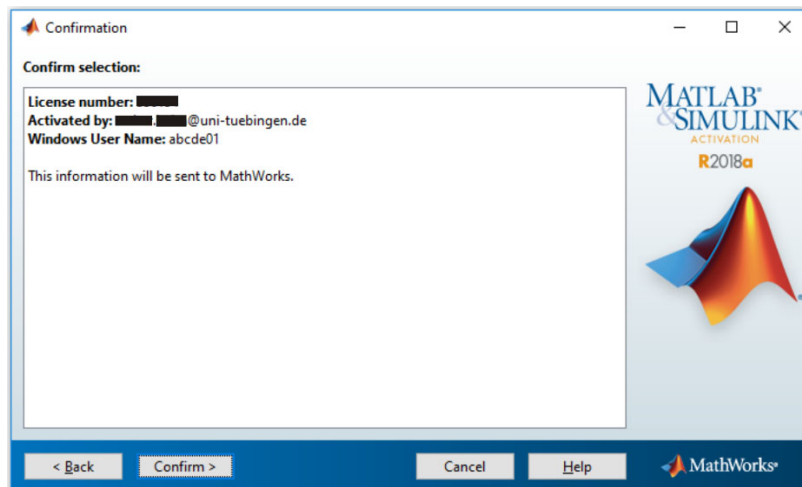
Confirmation

Confirm selection:

License number: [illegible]
Activated by: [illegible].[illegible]@uni-tuebingen.de
Windows User Name: abcde01

This information will be sent to MathWorks.

MATLAB®
&SIMULINK®
ACTIVATION
R2018a

< Back
Confirm >
Cancel
Help
MathWorks®